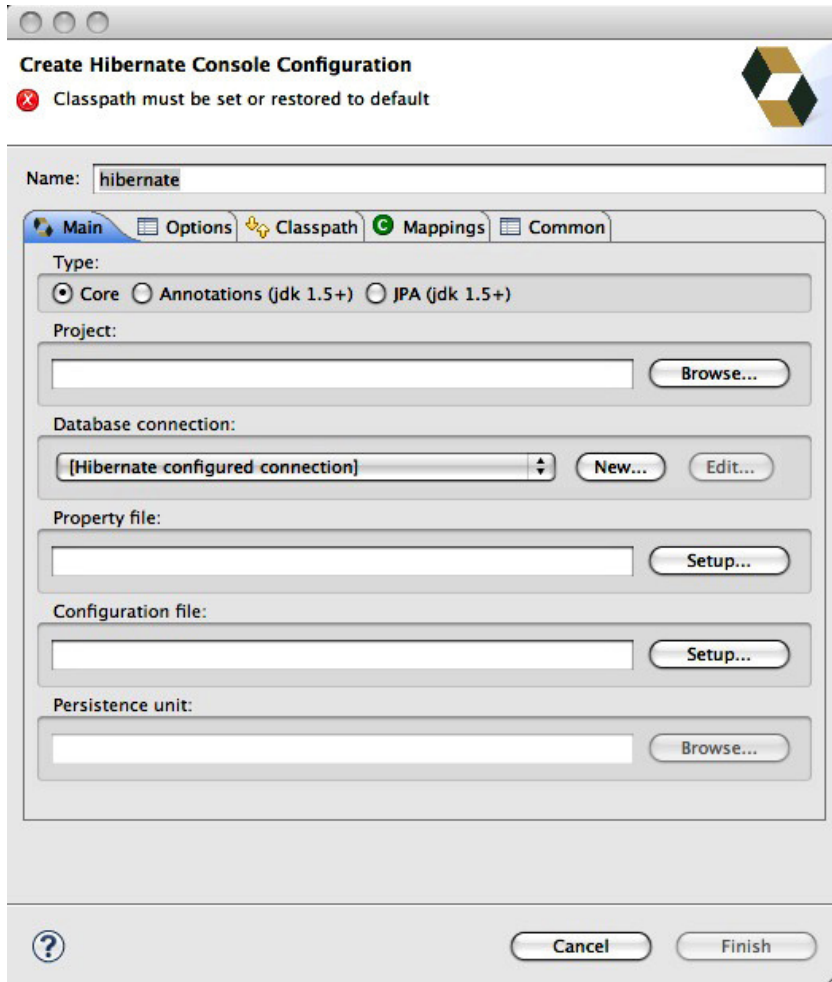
Create Hibernate Console Configuration
Classpath must be set or restored to default

Name: hibernate

Main | Options | Classpath | Mappings | Common

Type:
Core Annotations (jdk 1.5+) JPA (jdk 1.5+)

Project:
Browse...

Database connection:
[Hibernate configured connection] New... Edit...

Property file:
Setup...

Configuration file:
Setup...

Persistence unit:
Browse...

?
Cancel Finish